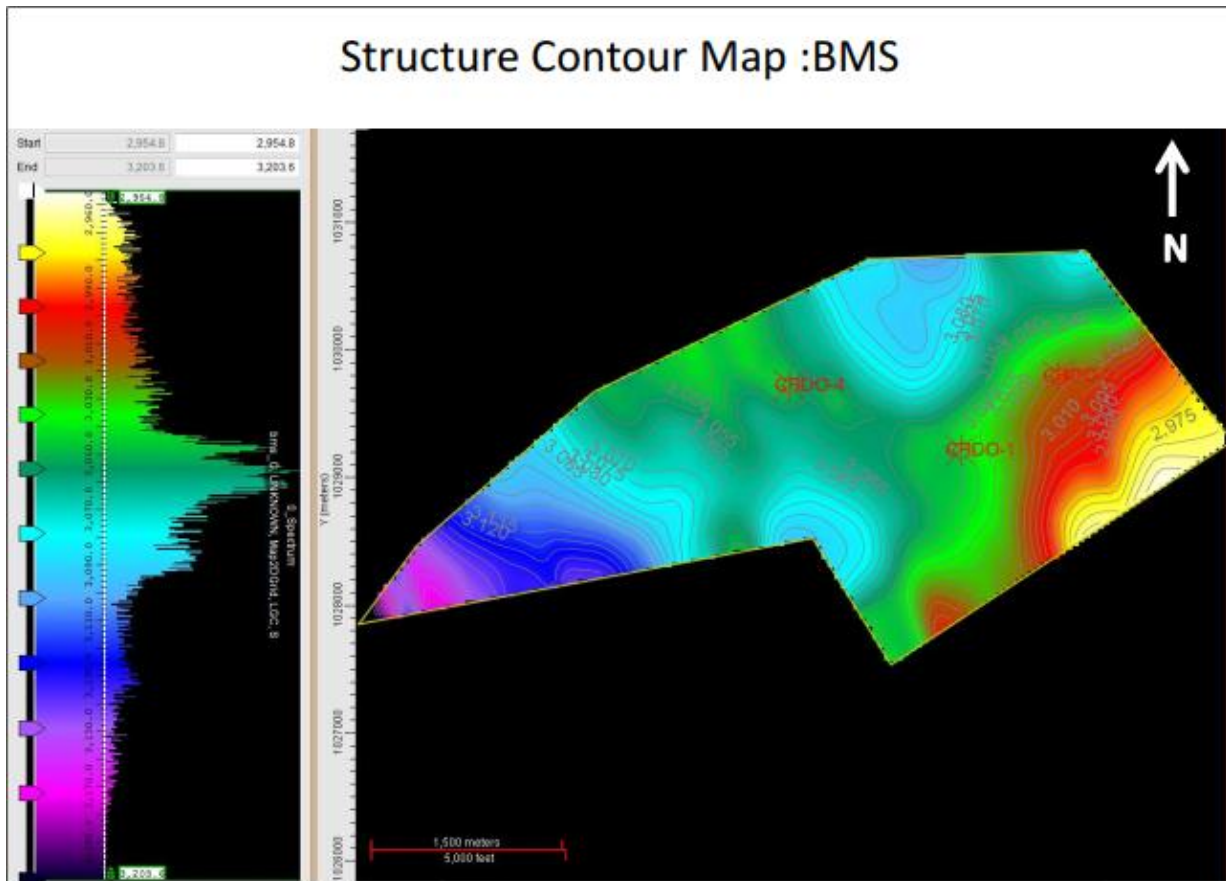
Structure Contour Map :BMS

Start 2,954.8 2,954.8
End 3,203.6 3,203.6

2,954.8
2,960.0
2,980.0
3,000.0
3,020.0
3,040.0
3,060.0
3,080.0
3,100.0
3,120.0
3,140.0
3,160.0
3,180.0
3,203.6

S_Spectrum
bms_d, UNKNOWN, Map2DGrid, LGC, S

N

Y (meters)
1031000
1030000
1029000
1028000
1027000
1026000

CRDO-4
CRDO-1
3,080
3,050
3,010
2,975
3,120
3,060

1,500 meters
5,000 feet